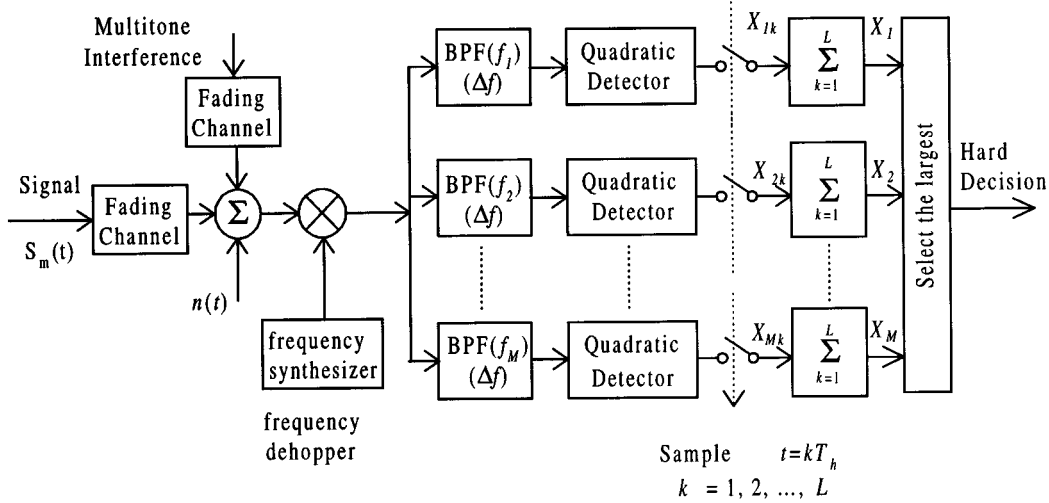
Multitone Interference

Fading Channel

Signal

$S_m(t)$

Fading Channel

$\Sigma$

$n(t)$

frequency synthesizer

frequency dehopper

BPF($f_1$) ($\Delta f$)

Quadratic Detector

$X_{1k}$

$\sum_{k=1}^{L}$

$X_1$

BPF($f_2$) ($\Delta f$)

Quadratic Detector

$X_{2k}$

$\sum_{k=1}^{L}$

$X_2$

BPF($f_M$) ($\Delta f$)

Quadratic Detector

$X_{Mk}$

$\sum_{k=1}^{L}$

$X_M$

Select the largest

Hard Decision

Sample $t=kT_h$

$k = 1, 2, ..., L$